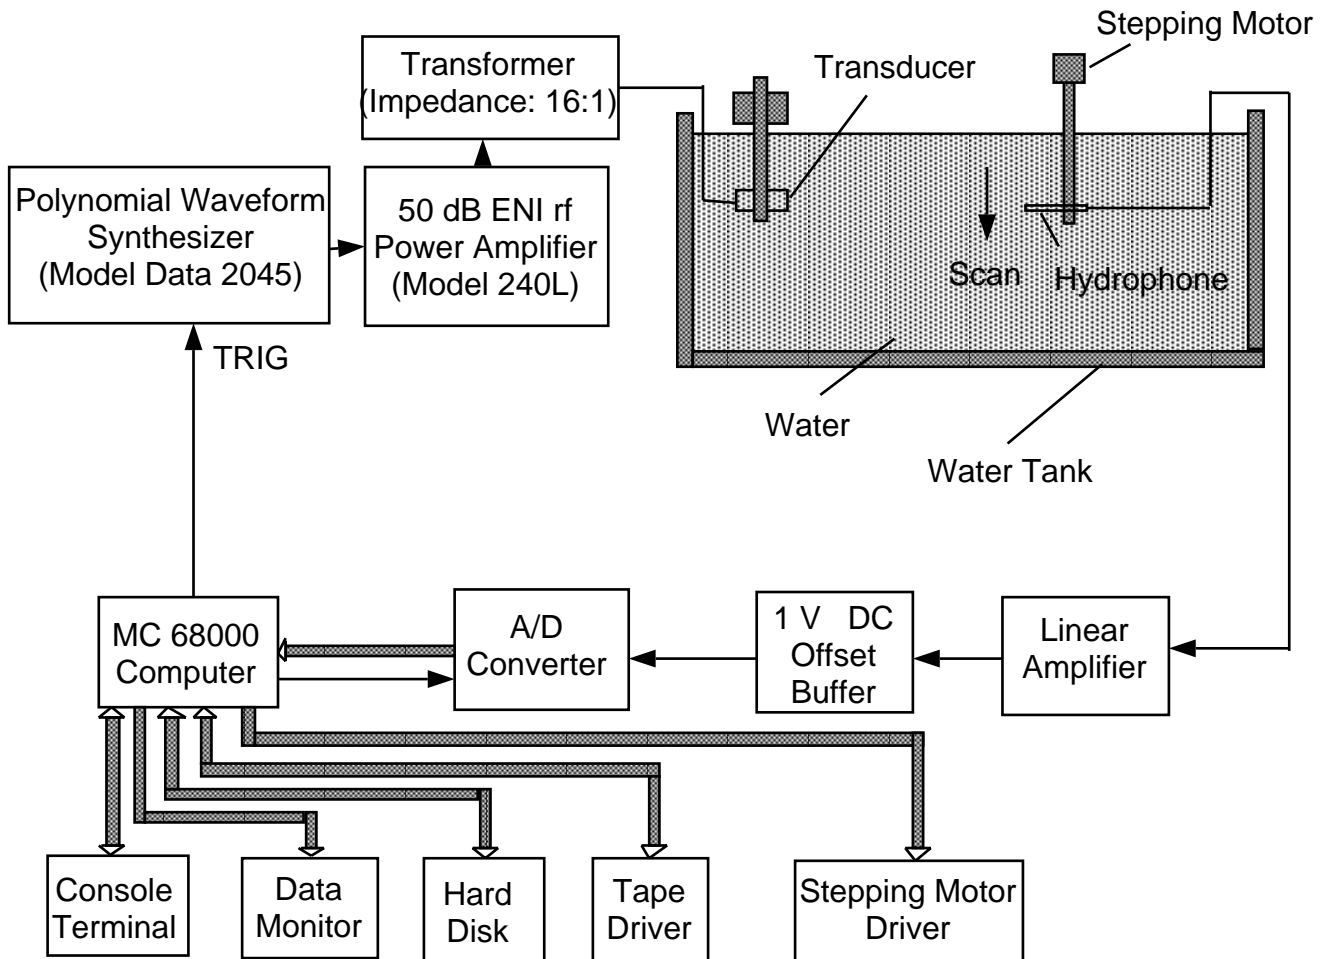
Stepping Motor

Transformer
(Impedance: 16:1)

Transducer

Polynomial Waveform Synthesizer
(Model Data 2045)

50 dB ENI rf Power Amplifier
(Model 240L)

Scan

Hydrophone

TRIG

Water

Water Tank

MC 68000 Computer

A/D Converter

1 V DC Offset Buffer

Linear Amplifier

Console Terminal

Data Monitor

Hard Disk

Tape Driver

Stepping Motor Driver